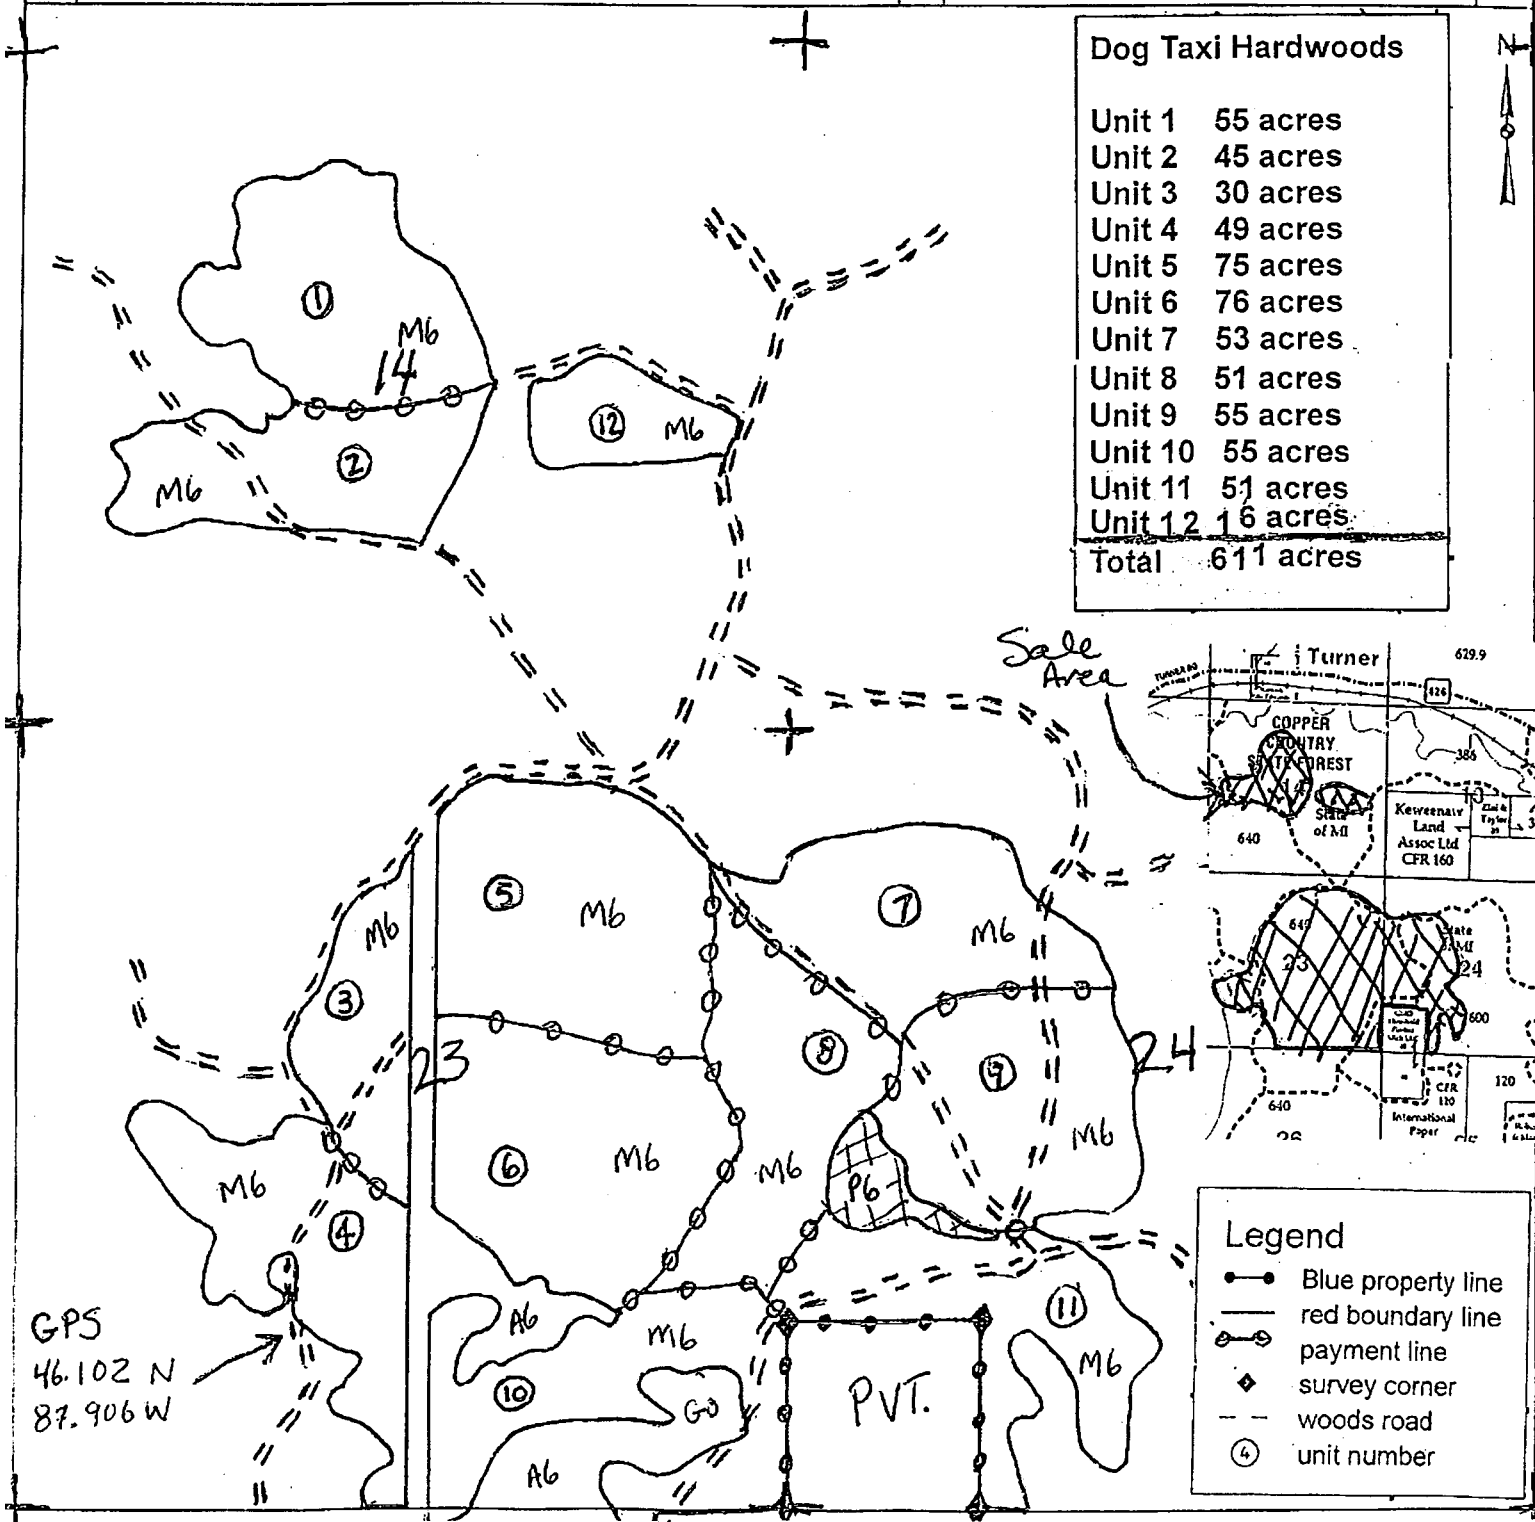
Dog Taxi Hardwoods

Unit 1 55 acres
Unit 2 45 acres
Unit 3 30 acres
Unit 4 49 acres
Unit 5 75 acres
Unit 6 76 acres
Unit 7 53 acres
Unit 8 51 acres
Unit 9 55 acres
Unit 10 55 acres
Unit 11 51 acres
Unit 12 16 acres
Total 611 acres

N

Sale Area

Turner
629.9
COPPER COUNTRY STATE FOREST
State of MI
640
Keweenaw Land Assoc Ltd CFR 160
386
10
640
23
24
State of MI
600
640
CFR 120
International Paper
120
26

① M6 14
② M6
⑫ M6
③ M6
④ M6
⑤ M6
⑥ M6
⑦ M6
⑧ M6
⑨ M6
⑩ A6 M6 G0 A6
⑪ M6
P6
23
24
PVT.

GPS
46.102 N
87.906 W

Legend
Blue property line
red boundary line
payment line
survey corner
woods road
④ unit number